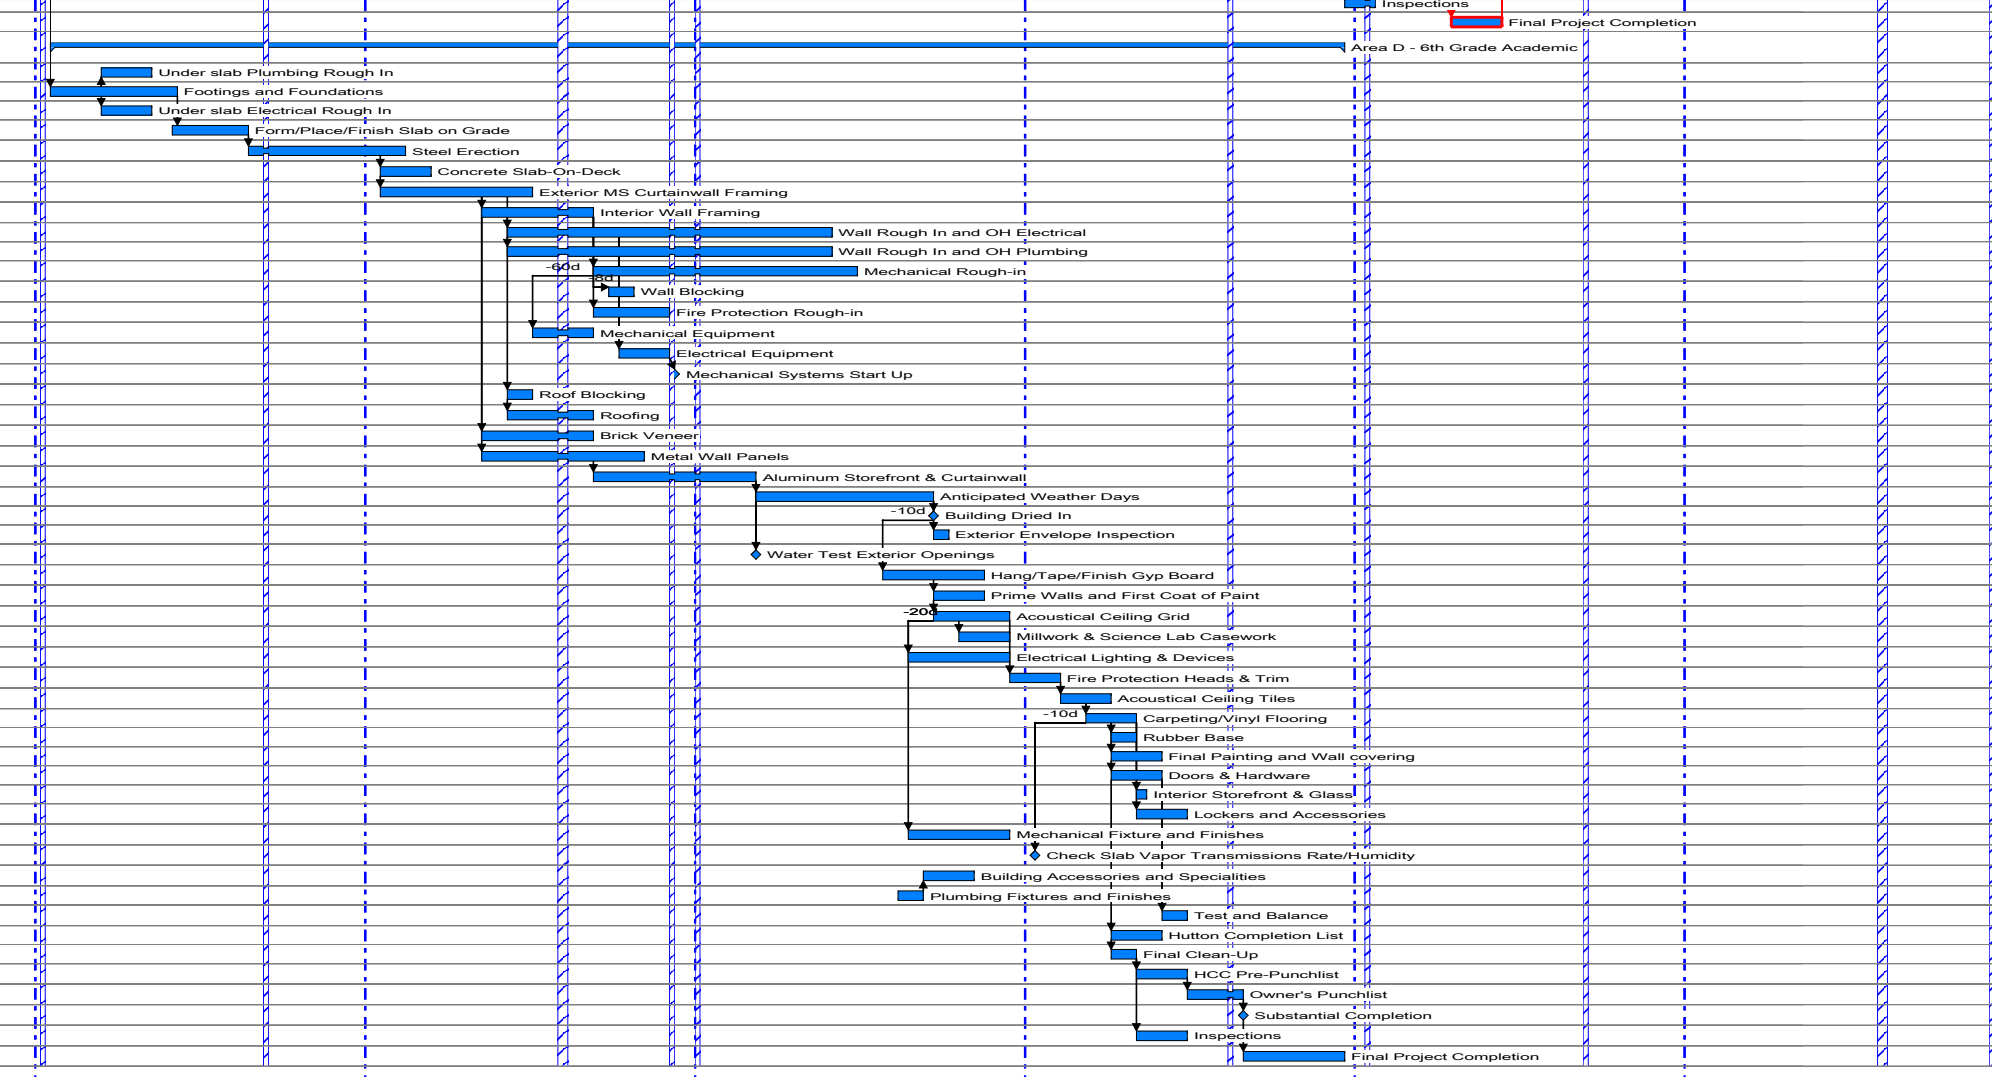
Inspections
Final Project Completion
Area D - 6th Grade Academic
Under slab Plumbing Rough In
Footings and Foundations
Under slab Electrical Rough In
Form/Place/Finish Slab on Grade
Steel Erection
Concrete Slab-On-Deck
Exterior MS Curtainwall Framing
Interior Wall Framing
Wall Rough In and OH Electrical
Wall Rough In and OH Plumbing
-60d
Mechanical Rough-in
8d
Wall Blocking
Fire Protection Rough-in
Mechanical Equipment
Electrical Equipment
Mechanical Systems Start Up
Roof Blocking
Roofing
Brick Veneer
Metal Wall Panels
Aluminum Storefront & Curtainwall
Anticipated Weather Days
-10d
Building Dried In
Exterior Envelope Inspection
Water Test Exterior Openings
Hang/Tape/Finish Gyp Board
Prime Walls and First Coat of Paint
-20d
Acoustical Ceiling Grid
Millwork & Science Lab Casework
Electrical Lighting & Devices
Fire Protection Heads & Trim
Acoustical Ceiling Tiles
-10d
Carpeting/Vinyl Flooring
Rubber Base
Final Painting and Wall covering
Doors & Hardware
Interior Storefront & Glass
Lockers and Accessories
Mechanical Fixture and Finishes
Check Slab Vapor Transmissions Rate/Humidity
Building Accessories and Specialities
Plumbing Fixtures and Finishes
Test and Balance
Hutton Completion List
Final Clean-Up
HCC Pre-Punchlist
Owner's Punchlist
Substantial Completion
Inspections
Final Project Completion